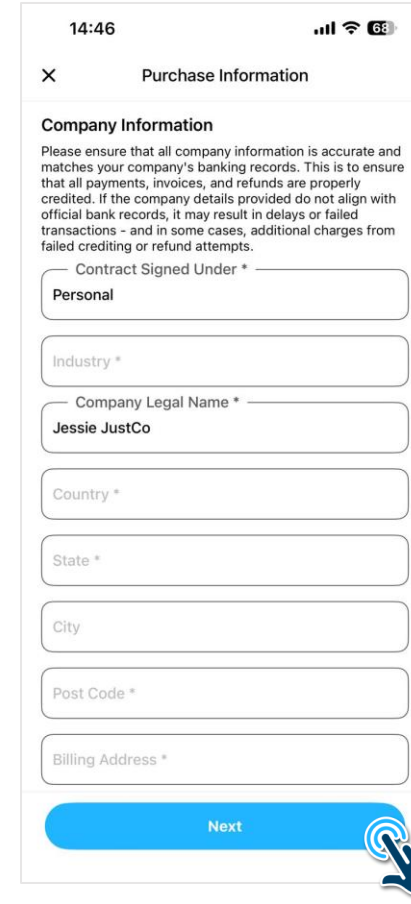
14:46

68

×

Purchase Information

Company Information

Please ensure that all company information is accurate and matches your company's banking records. This is to ensure that all payments, invoices, and refunds are properly credited. If the company details provided do not align with official bank records, it may result in delays or failed transactions - and in some cases, additional charges from failed crediting or refund attempts.

Contract Signed Under *
Personal

Industry *

Company Legal Name *
Jessie JustCo

Country *

State *

City

Post Code *

Billing Address *

Next